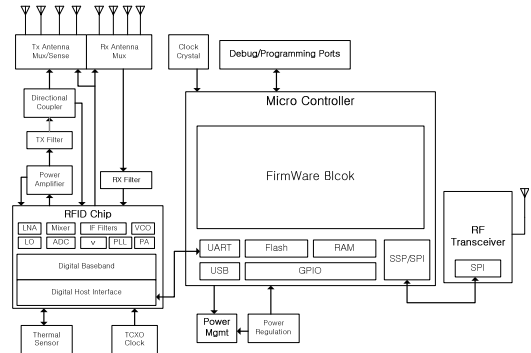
Tx Antenna Mux/Sense

Rx Antenna Mux

Clock Crystal

Debug/Programming Ports

Directional Coupler

TX Filter

Power Amplifier

RX Filter

Micro Controller

FirmWare Blcok

RFID Chip

LNA

Mixer

IF Filters

VCO

LO

ADC

v

PLL

PA

Digital Baseband

Digital Host Interface

UART

Flash

RAM

USB

GPIO

SSP/SPI

RF Transceiver

SPI

Thermal Sensor

TCXO Clock

Power Mgmt

Power Regulation